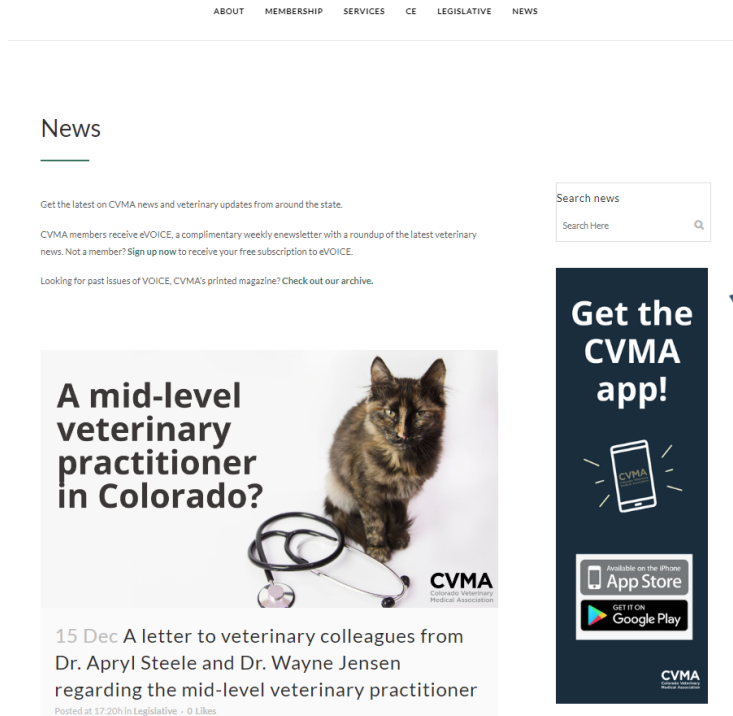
ABOUT MEMBERSHIP SERVICES CE LEGISLATIVE NEWS

News

Get the latest on CVMA news and veterinary updates from around the state.

CVMA members receive eVOICE, a complimentary weekly enewsletter with a roundup of the latest veterinary news. Not a member? Sign up now to receive your free subscription to eVOICE.

Looking for past issues of VOICE, CVMA's printed magazine? Check out our archive.

Search news

Search Here

Get the CVMA app!

CVMA

Available on the iPhone App Store

GET IT ON Google Play

CVMA Colorado Veterinary Medical Association

A mid-level veterinary practitioner in Colorado?

CVMA Colorado Veterinary Medical Association

15 Dec A letter to veterinary colleagues from Dr. Apryl Steele and Dr. Wayne Jensen regarding the mid-level veterinary practitioner

Posted at 17:20h in Legislative · 0 Likes